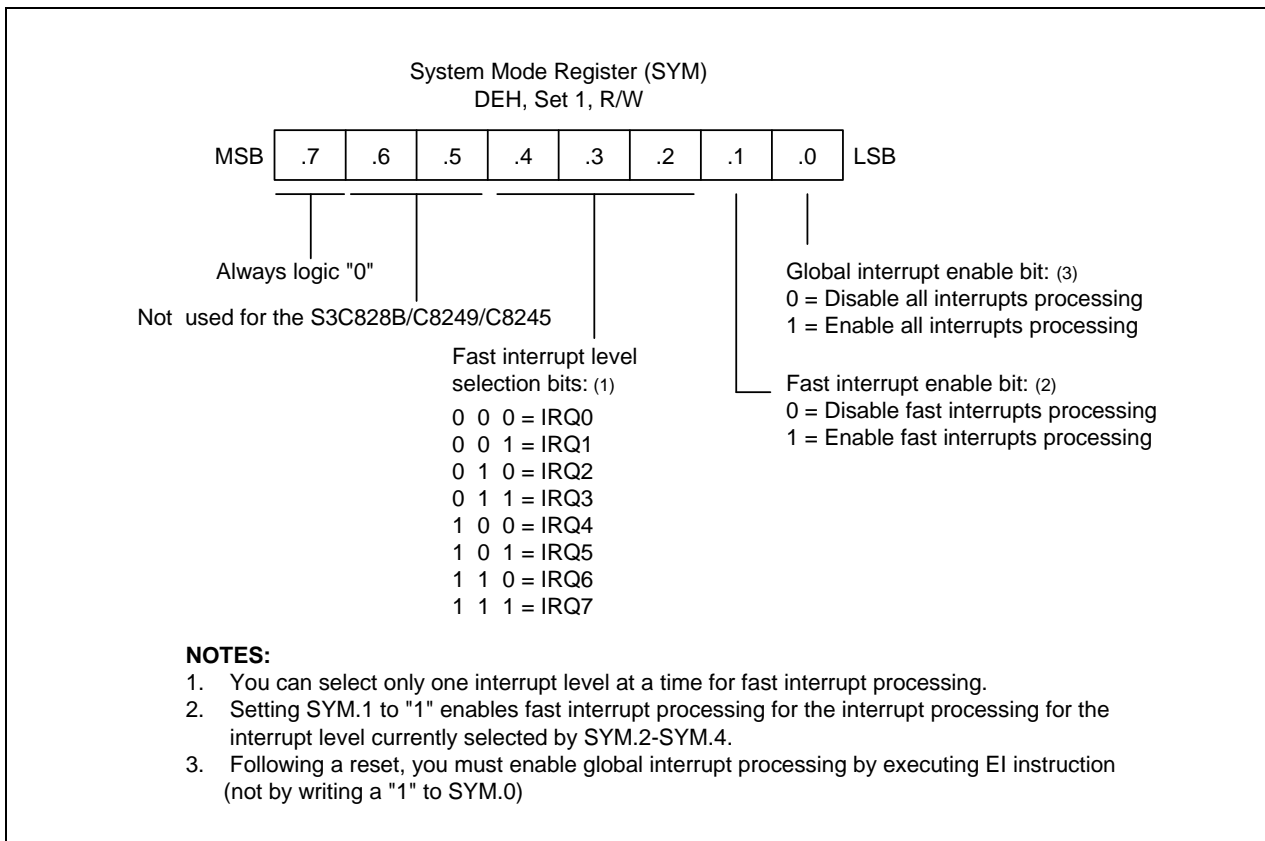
System Mode Register (SYM)
DEH, Set 1, R/W

| MSB | .7 | .6 | .5 | .4 | .3 | .2 | .1 | .0 | LSB |
|---|---|---|---|---|---|---|---|---|---|

Always logic "0"

Not used for the S3C828B/C8249/C8245

Fast interrupt level selection bits: (1)
0 0 0 = IRQ0
0 0 1 = IRQ1
0 1 0 = IRQ2
0 1 1 = IRQ3
1 0 0 = IRQ4
1 0 1 = IRQ5
1 1 0 = IRQ6
1 1 1 = IRQ7

Global interrupt enable bit: (3)
0 = Disable all interrupts processing
1 = Enable all interrupts processing

Fast interrupt enable bit: (2)
0 = Disable fast interrupts processing
1 = Enable fast interrupts processing

NOTES:
1. You can select only one interrupt level at a time for fast interrupt processing.
2. Setting SYM.1 to "1" enables fast interrupt processing for the interrupt processing for the interrupt level currently selected by SYM.2-SYM.4.
3. Following a reset, you must enable global interrupt processing by executing EI instruction (not by writing a "1" to SYM.0)